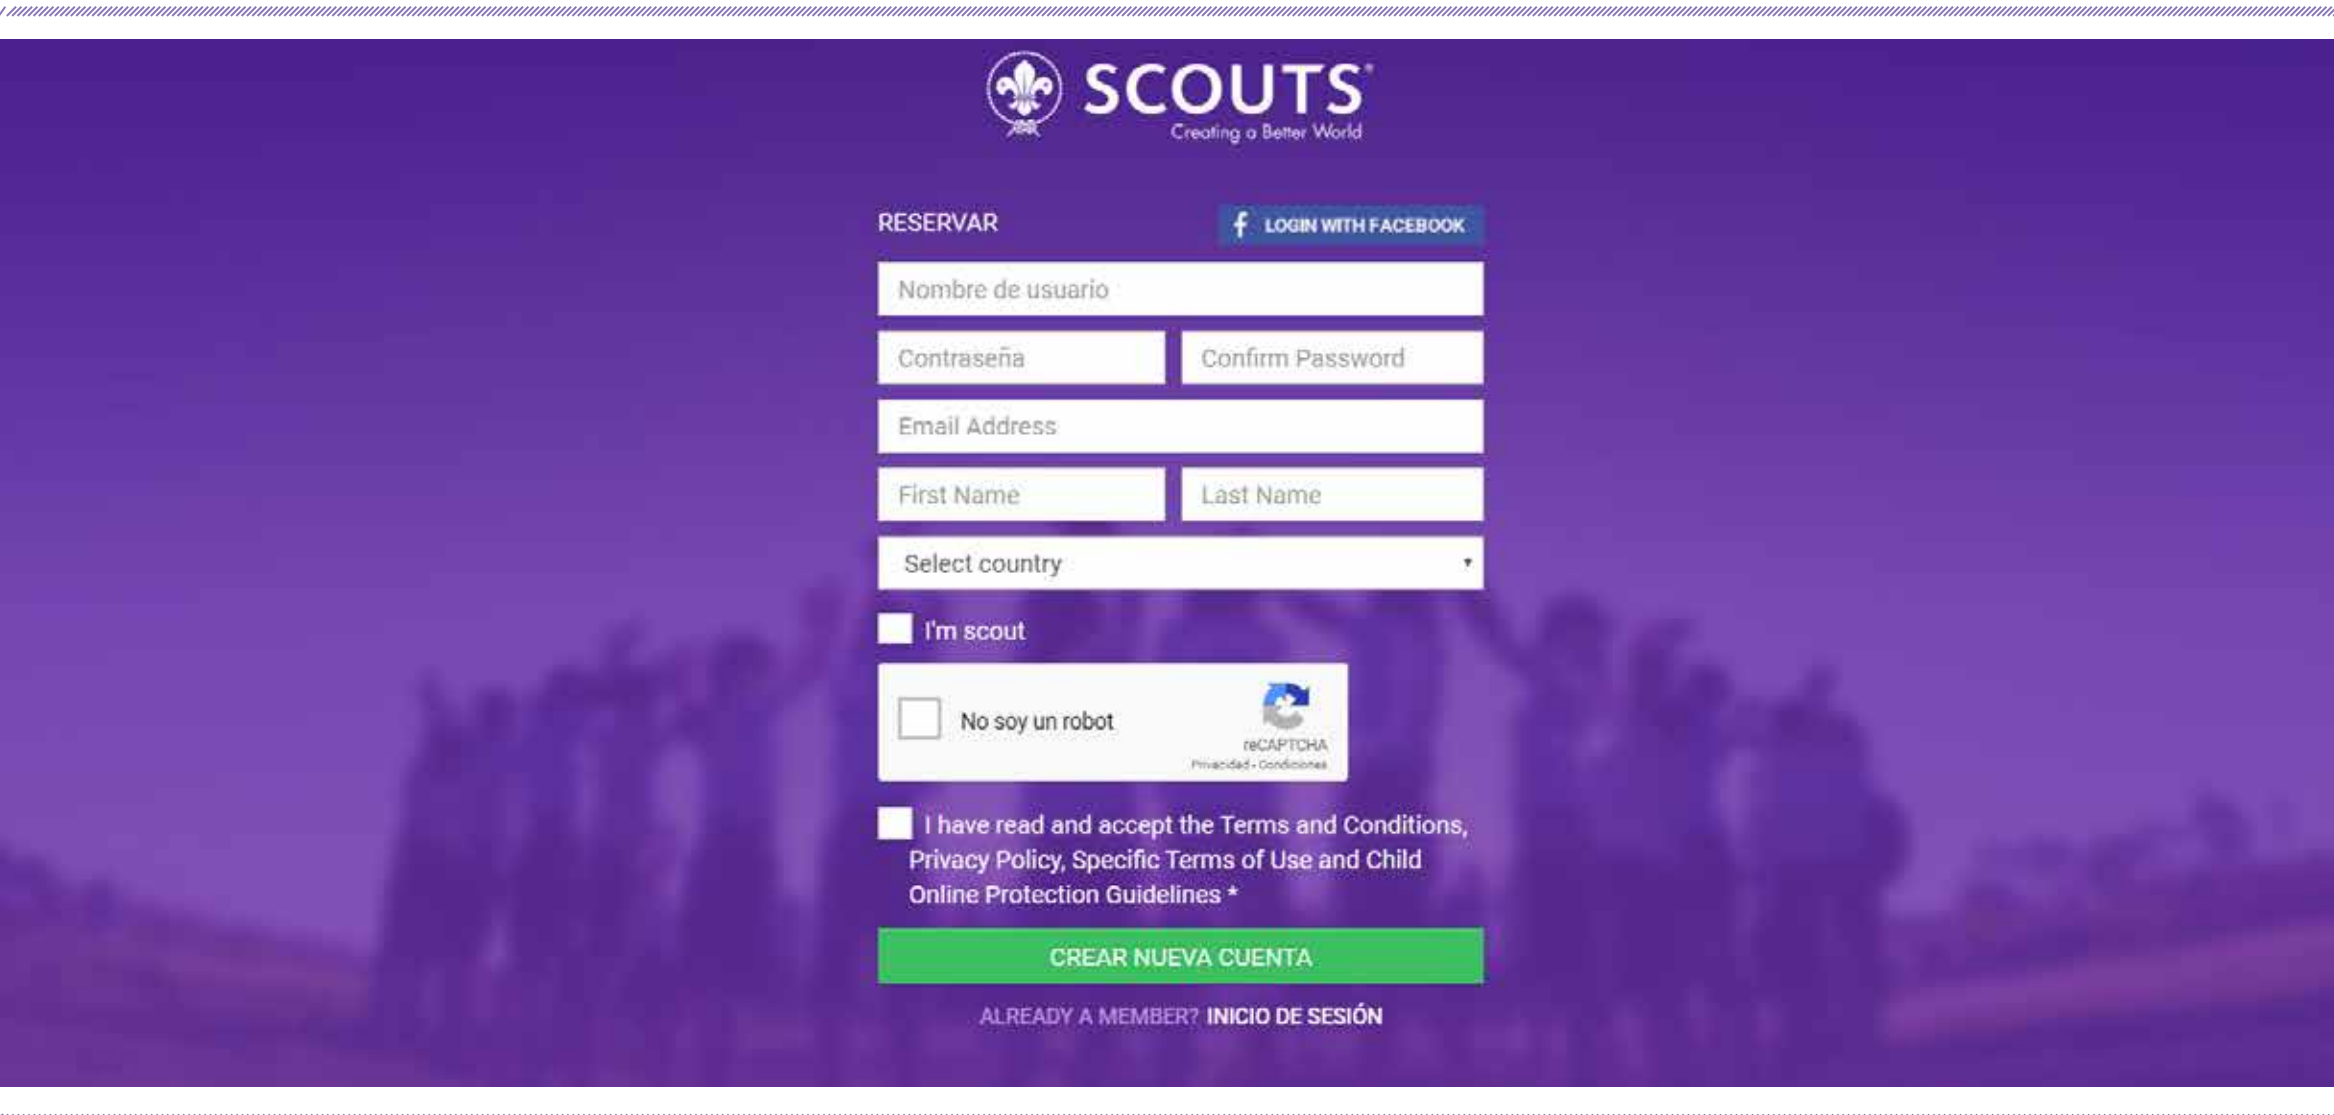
SCOUTS
Creating a Better World

RESERVAR

LOGIN WITH FACEBOOK

Nombre de usuario

Contraseña

Confirm Password

Email Address

First Name

Last Name

Select country

I'm scout

No soy un robot

reCAPTCHA
Privacidad - Condiciones

I have read and accept the Terms and Conditions, Privacy Policy, Specific Terms of Use and Child Online Protection Guidelines *

CREAR NUEVA CUENTA

ALREADY A MEMBER? INICIO DE SESIÓN